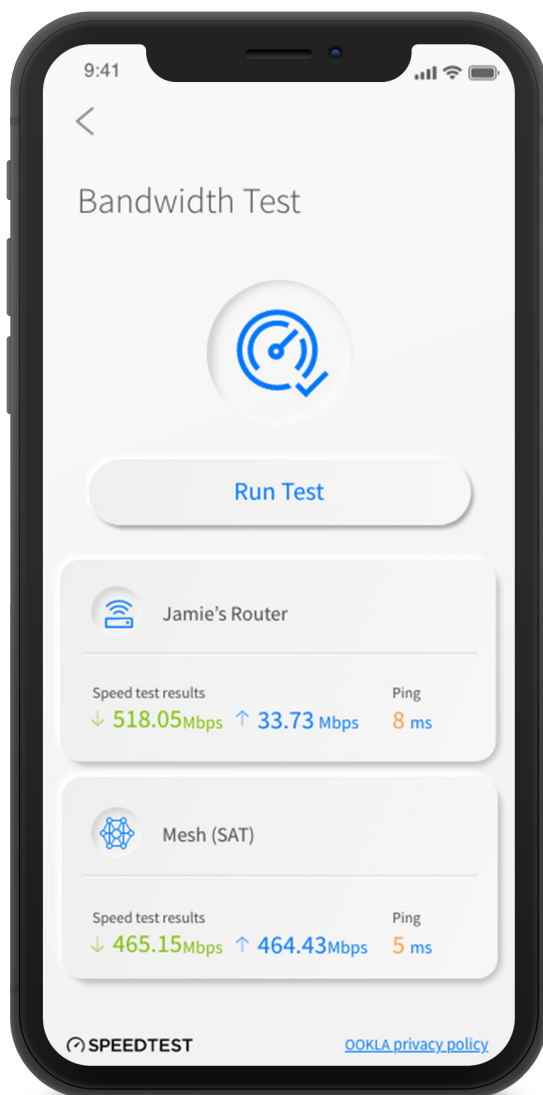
9:41

<

Bandwidth Test

Run Test

Jamie's Router

Speed test results
↓ 518.05Mbps ↑ 33.73 Mbps

Ping
8 ms

Mesh (SAT)

Speed test results
↓ 465.15Mbps ↑ 464.43Mbps

Ping
5 ms

SPEEDTEST

OOKLA privacy policy